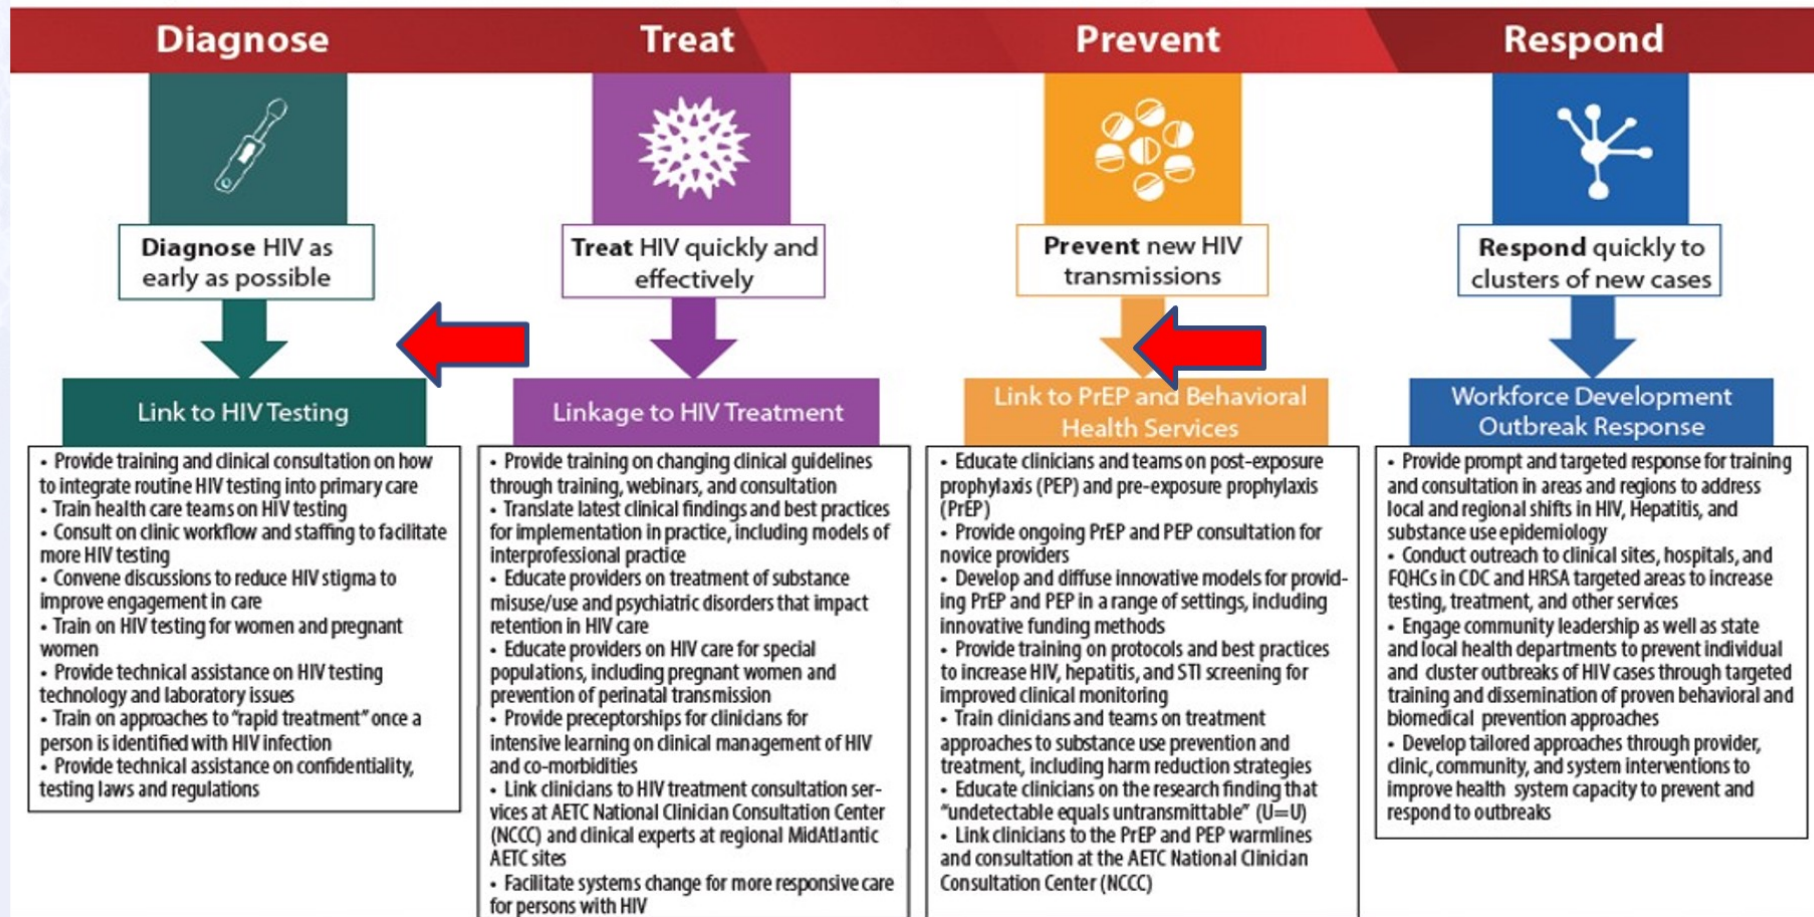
Diagnose

Treat

Prevent

Respond

**Diagnose** HIV as early as possible

**Treat** HIV quickly and effectively

**Prevent** new HIV transmissions

**Respond** quickly to clusters of new cases

Link to HIV Testing

• Provide training and clinical consultation on how to integrate routine HIV testing into primary care
• Train health care teams on HIV testing
• Consult on clinic workflow and staffing to facilitate more HIV testing
• Convene discussions to reduce HIV stigma to improve engagement in care
• Train on HIV testing for women and pregnant women
• Provide technical assistance on HIV testing technology and laboratory issues
• Train on approaches to "rapid treatment" once a person is identified with HIV infection
• Provide technical assistance on confidentiality, testing laws and regulations

Linkage to HIV Treatment

• Provide training on changing clinical guidelines through training, webinars, and consultation
• Translate latest clinical findings and best practices for implementation in practice, including models of interprofessional practice
• Educate providers on treatment of substance misuse/use and psychiatric disorders that impact retention in HIV care
• Educate providers on HIV care for special populations, including pregnant women and prevention of perinatal transmission
• Provide preceptorships for clinicians for intensive learning on clinical management of HIV and co-morbidities
• Link clinicians to HIV treatment consultation services at AETC National Clinician Consultation Center (NCCC) and clinical experts at regional MidAtlantic AETC sites
• Facilitate systems change for more responsive care for persons with HIV

Link to PrEP and Behavioral Health Services

• Educate clinicians and teams on post-exposure prophylaxis (PEP) and pre-exposure prophylaxis (PrEP)
• Provide ongoing PrEP and PEP consultation for novice providers
• Develop and diffuse innovative models for providing PrEP and PEP in a range of settings, including innovative funding methods
• Provide training on protocols and best practices to increase HIV, hepatitis, and STI screening for improved clinical monitoring
• Train clinicians and teams on treatment approaches to substance use prevention and treatment, including harm reduction strategies
• Educate clinicians on the research finding that "undetectable equals untransmittable" (U=U)
• Link clinicians to the PrEP and PEP warmlines and consultation at the AETC National Clinician Consultation Center (NCCC)

Workforce Development Outbreak Response

• Provide prompt and targeted response for training and consultation in areas and regions to address local and regional shifts in HIV, Hepatitis, and substance use epidemiology
• Conduct outreach to clinical sites, hospitals, and FQHCs in CDC and HRSA targeted areas to increase testing, treatment, and other services
• Engage community leadership as well as state and local health departments to prevent individual and cluster outbreaks of HIV cases through targeted training and dissemination of proven behavioral and biomedical prevention approaches
• Develop tailored approaches through provider, clinic, community, and system interventions to improve health system capacity to prevent and respond to outbreaks